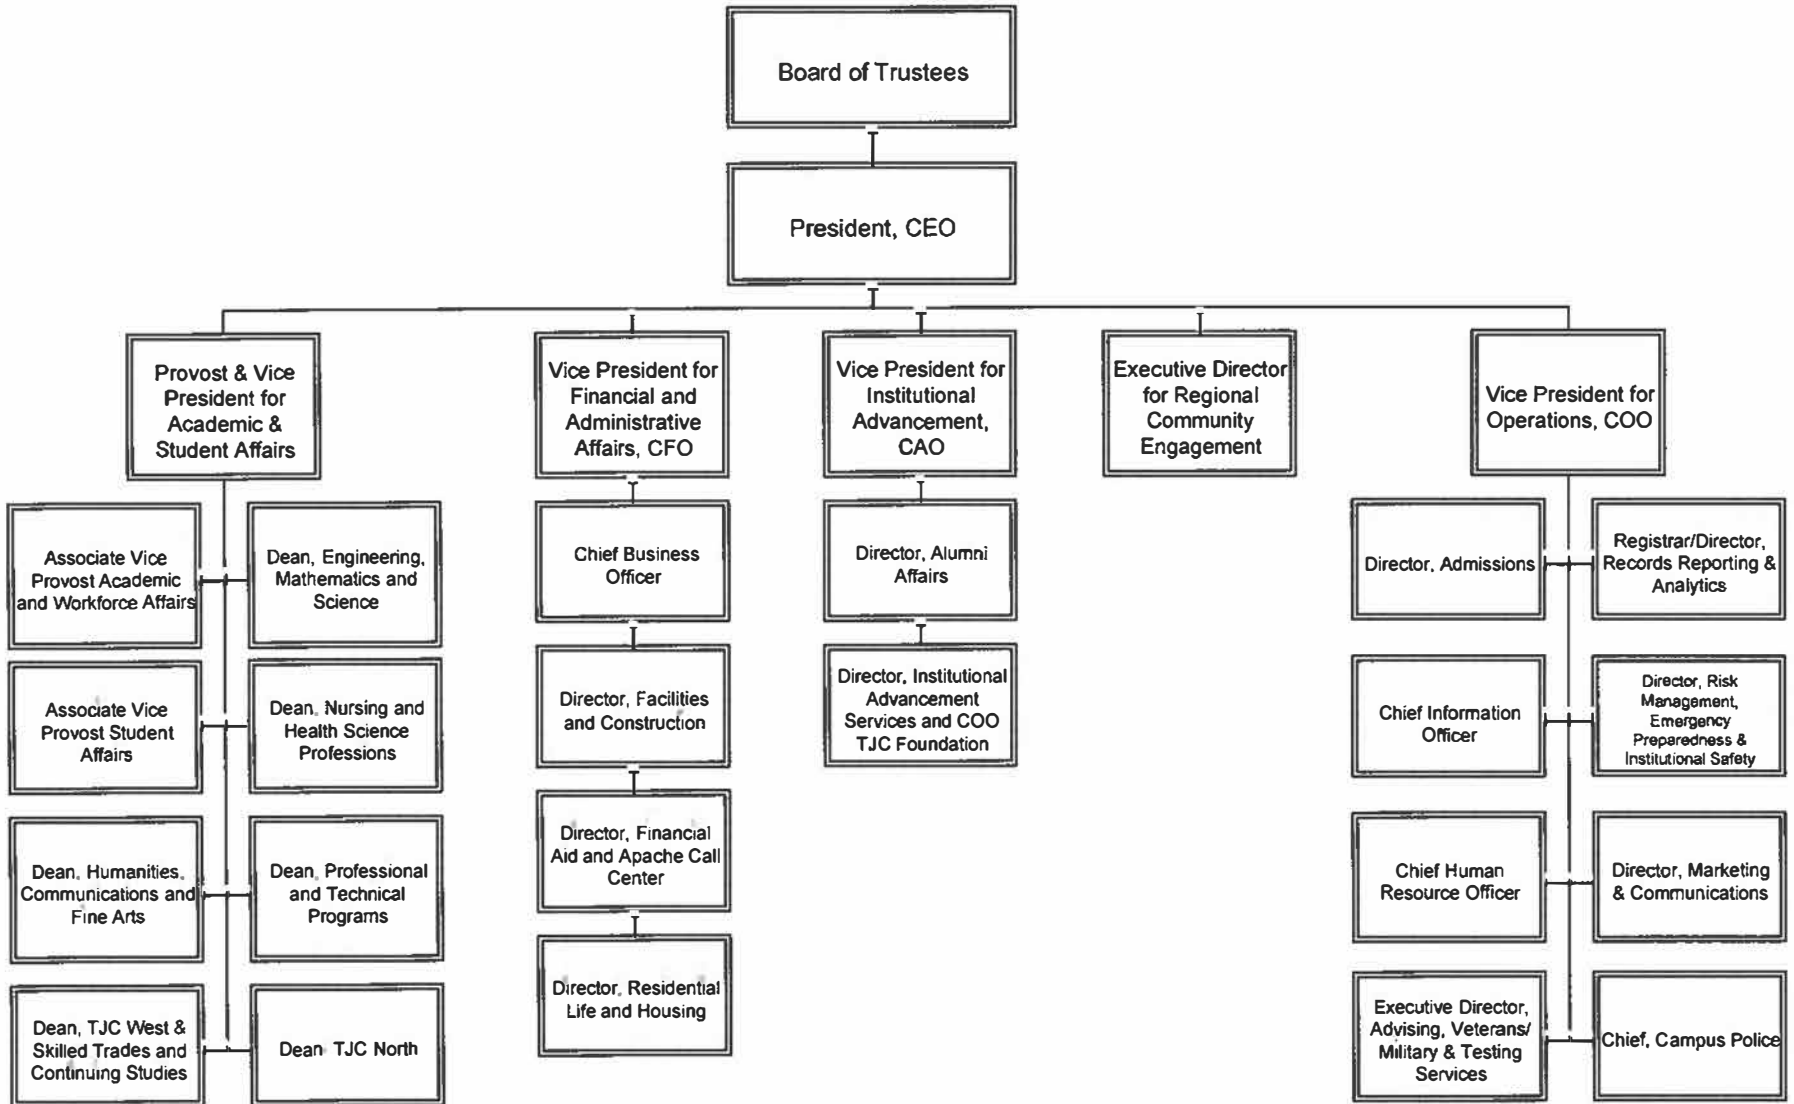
Board of Trustees

President, CEO

Provost & Vice President for Academic & Student Affairs

Associate Vice Provost Academic and Workforce Affairs

Dean, Engineering, Mathematics and Science

Associate Vice Provost Student Affairs

Dean, Nursing and Health Science Professions

Dean, Humanities, Communications and Fine Arts

Dean, Professional and Technical Programs

Dean, TJC West & Skilled Trades and Continuing Studies

Dean TJC North

Vice President for Financial and Administrative Affairs, CFO

Chief Business Officer

Director, Facilities and Construction

Director, Financial Aid and Apache Call Center

Director, Residential Life and Housing

Vice President for Institutional Advancement, CAO

Director, Alumni Affairs

Director, Institutional Advancement Services and COO TJC Foundation

Executive Director for Regional Community Engagement

Vice President for Operations, COO

Director, Admissions

Registrar/Director, Records Reporting & Analytics

Chief Information Officer

Director, Risk Management, Emergency Preparedness & Institutional Safety

Chief Human Resource Officer

Director, Marketing & Communications

Executive Director, Advising, Veterans/ Military & Testing Services

Chief, Campus Police